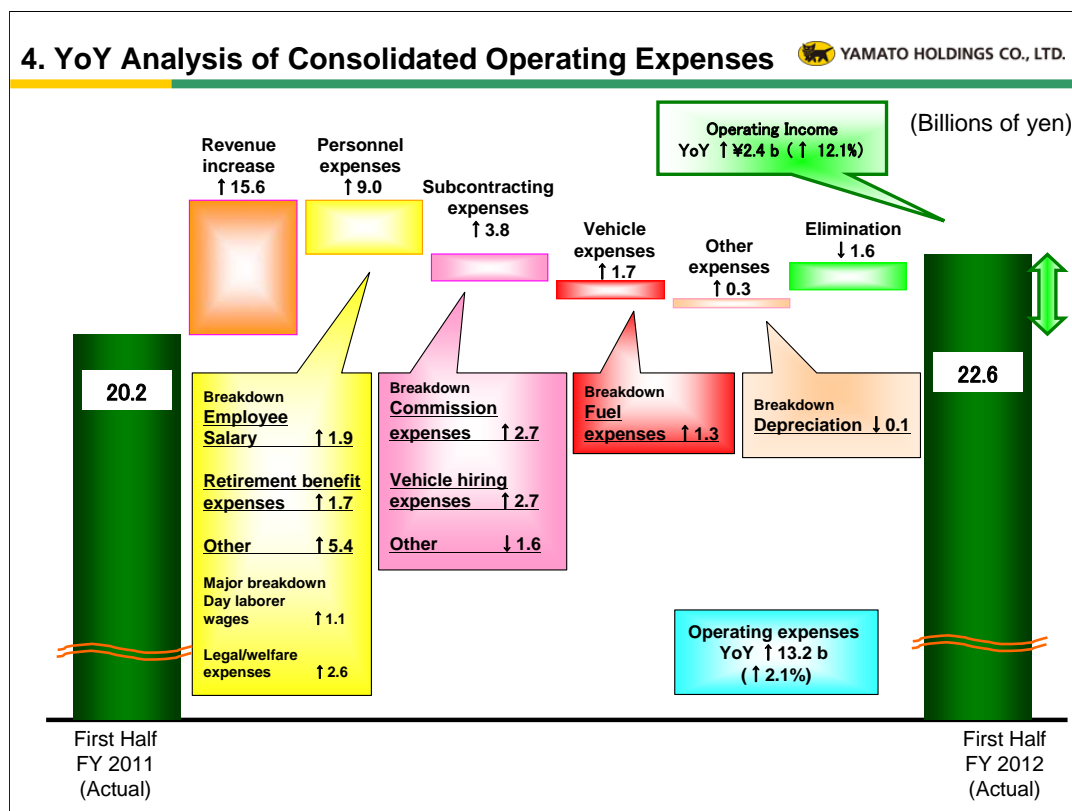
4. YoY Analysis of Consolidated Operating Expenses

YAMATO HOLDINGS CO., LTD.

(Billions of yen)

Operating Income
YoY ↑¥2.4 b ( ↑ 12.1%)

Revenue increase
↑15.6

Personnel expenses
↑9.0

Subcontracting expenses
↑3.8

Vehicle expenses
↑1.7

Other expenses
↑0.3

Elimination
↓1.6

20.2

22.6

Breakdown
Employee Salary ↑1.9

Retirement benefit expenses ↑1.7

Other ↑5.4

Major breakdown
Day laborer wages ↑1.1

Legal/welfare expenses ↑2.6

Breakdown
Commission expenses ↑2.7

Vehicle hiring expenses ↑2.7

Other ↓1.6

Breakdown
Fuel expenses ↑1.3

Breakdown
Depreciation ↓0.1

Operating expenses
YoY ↑13.2 b
(↑2.1%)

First Half
FY 2011
(Actual)

First Half
FY 2012
(Actual)